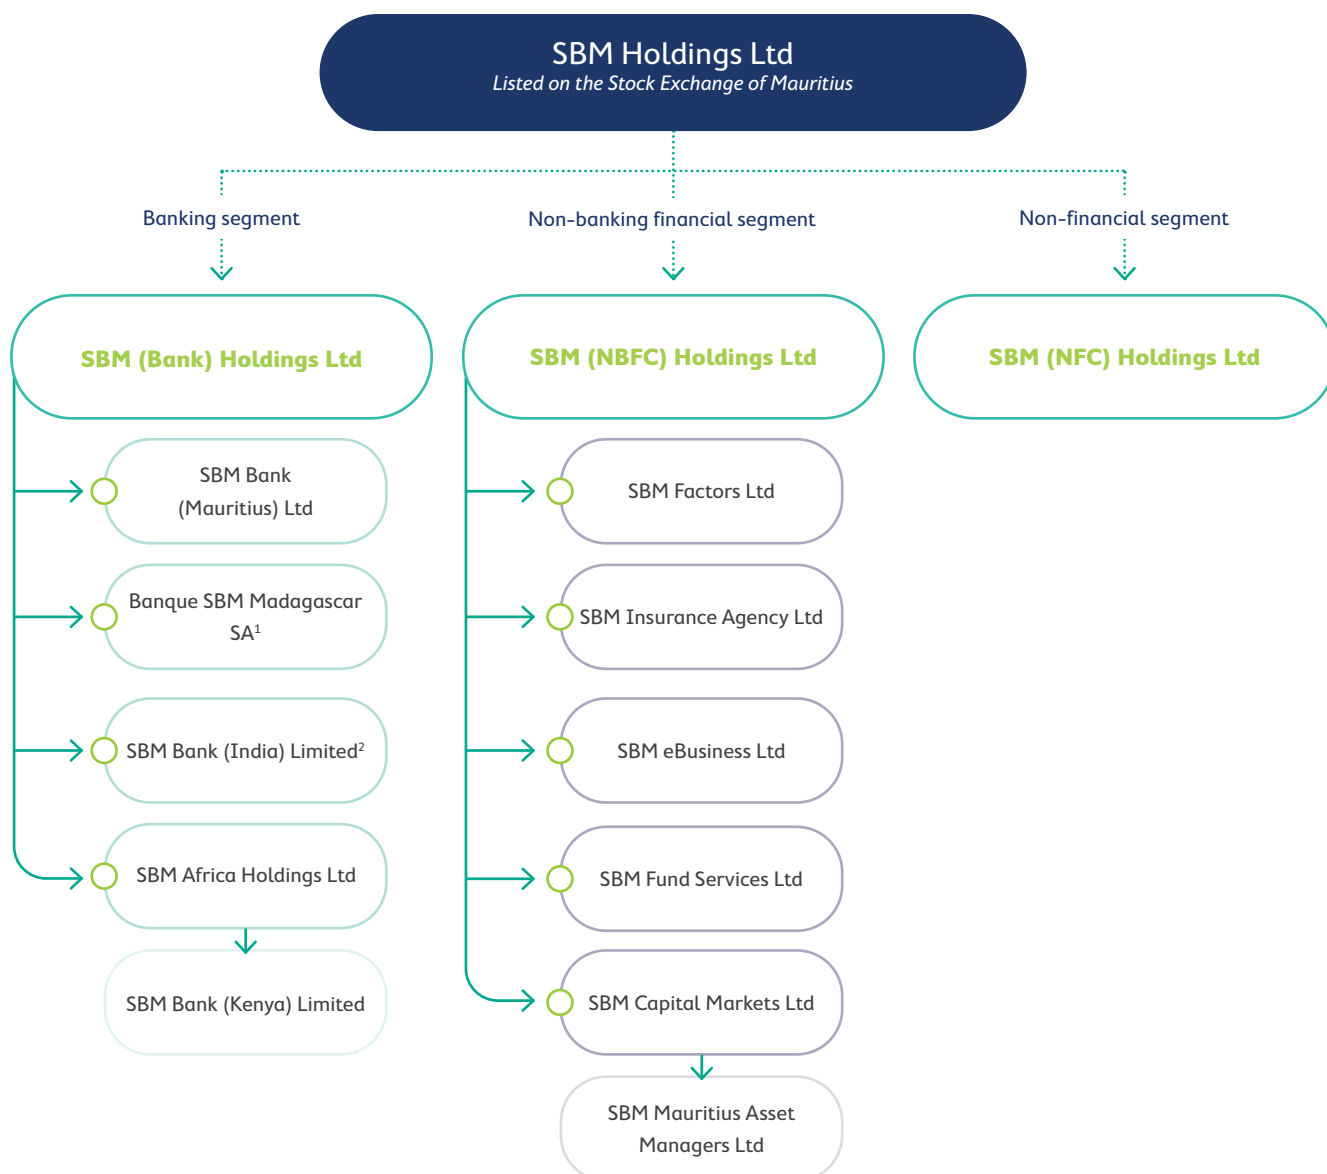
SBM Holdings Ltd
Listed on the Stock Exchange of Mauritius

Banking segment

Non-banking financial segment

Non-financial segment

SBM (Bank) Holdings Ltd

SBM Bank (Mauritius) Ltd

Banque SBM Madagascar SA$^1$

SBM Bank (India) Limited$^2$

SBM Africa Holdings Ltd

SBM Bank (Kenya) Limited

SBM (NBFC) Holdings Ltd

SBM Factors Ltd

SBM Insurance Agency Ltd

SBM eBusiness Ltd

SBM Fund Services Ltd

SBM Capital Markets Ltd

SBM Mauritius Asset Managers Ltd

SBM (NFC) Holdings Ltd